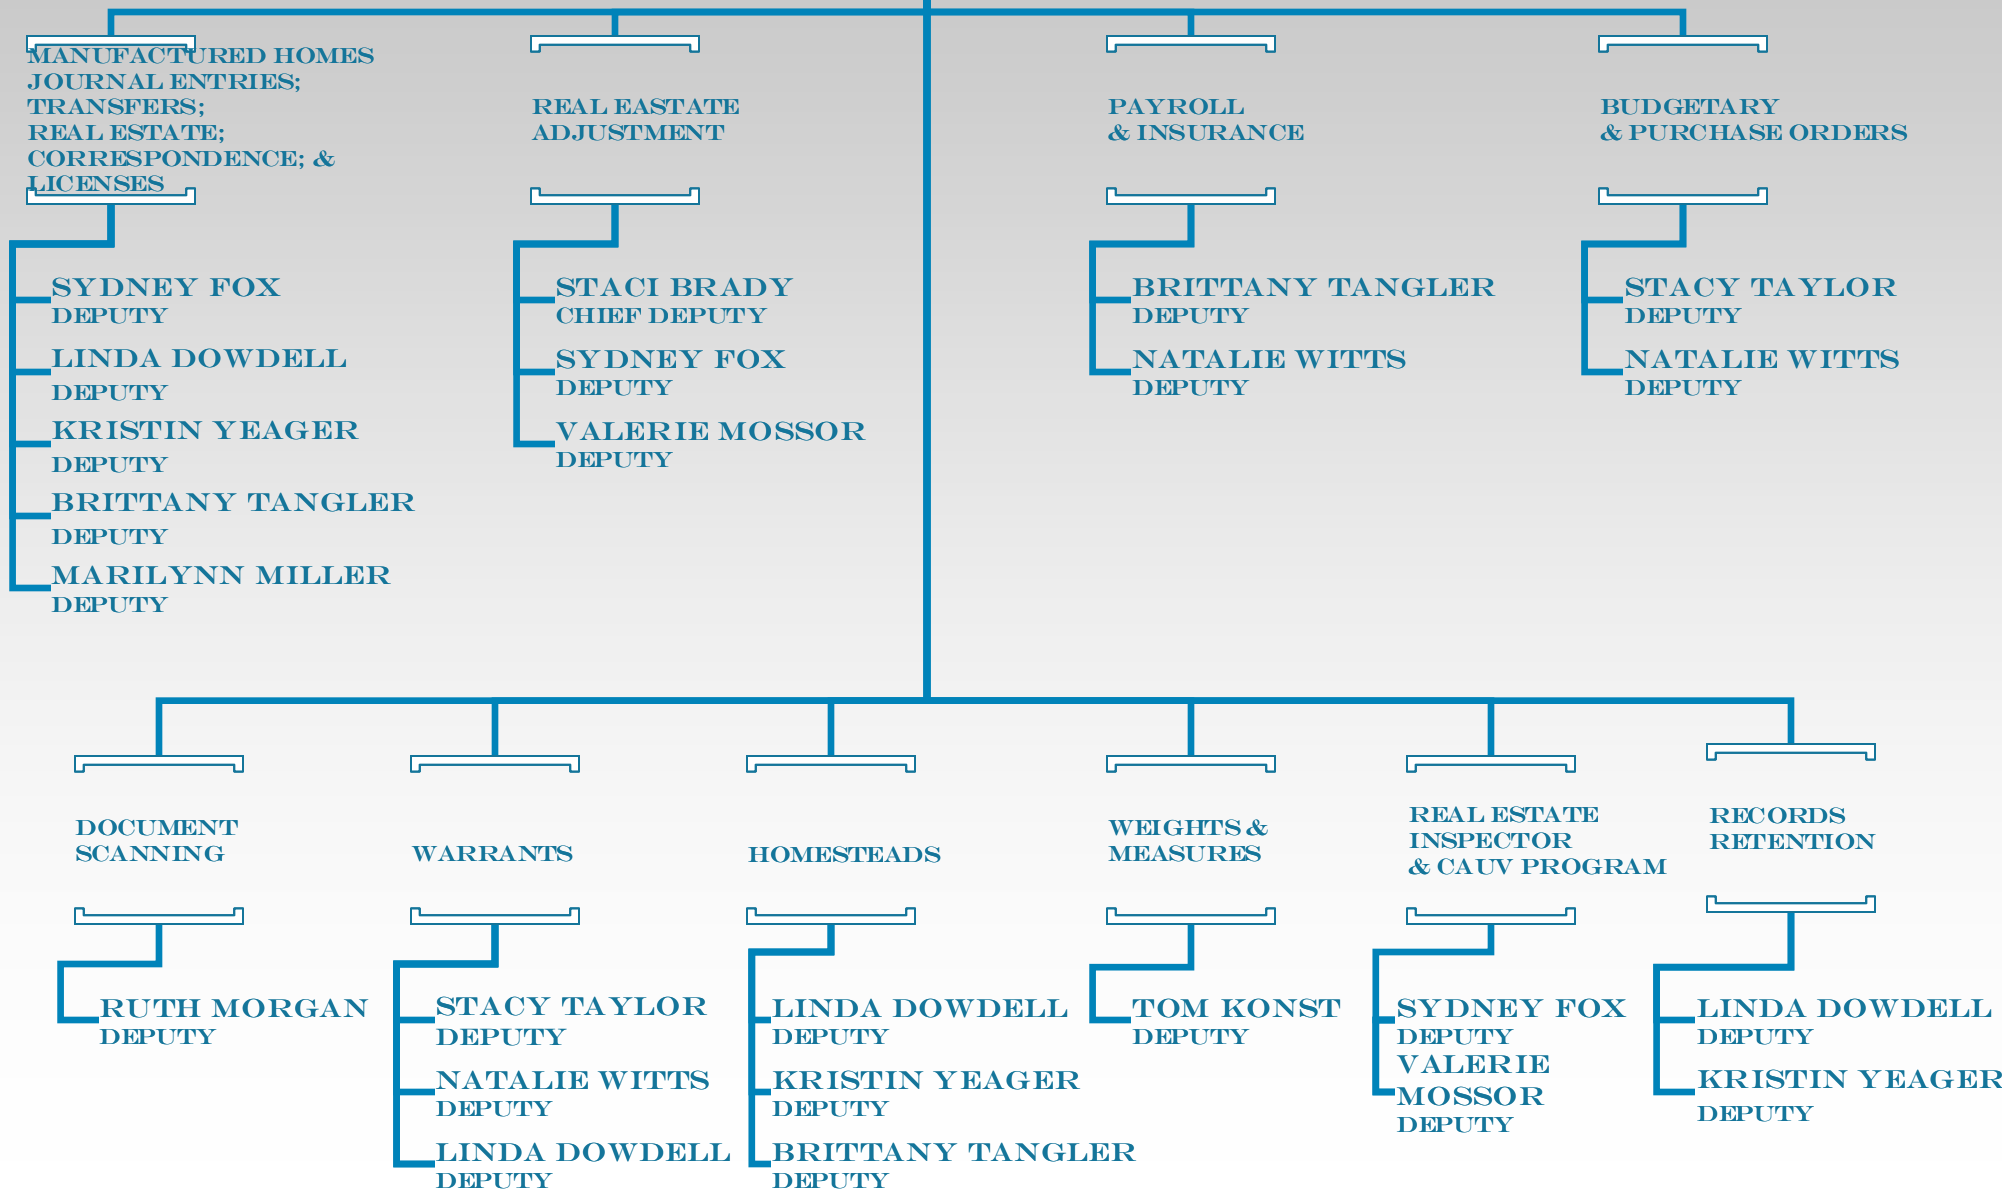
MANUFACTURED HOMES JOURNAL ENTRIES; TRANSFERS; REAL ESTATE; CORRESPONDENCE; & LICENSES

SYDNEY FOX
DEPUTY

LINDA DOWDELL
DEPUTY

KRISTIN YEAGER
DEPUTY

BRITTANY TANGLER
DEPUTY

MARILYNN MILLER
DEPUTY

REAL EASTATE ADJUSTMENT

STACI BRADY
CHIEF DEPUTY

SYDNEY FOX
DEPUTY

VALERIE MOSSOR
DEPUTY

PAYROLL & INSURANCE

BRITTANY TANGLER
DEPUTY

NATALIE WITTS
DEPUTY

BUDGETARY & PURCHASE ORDERS

STACY TAYLOR
DEPUTY

NATALIE WITTS
DEPUTY

DOCUMENT SCANNING

RUTH MORGAN
DEPUTY

WARRANTS

STACY TAYLOR
DEPUTY

NATALIE WITTS
DEPUTY

LINDA DOWDELL
DEPUTY

HOMESTEADS

LINDA DOWDELL
DEPUTY

KRISTIN YEAGER
DEPUTY

BRITTANY TANGLER
DEPUTY

WEIGHTS & MEASURES

TOM KONST
DEPUTY

REAL ESTATE INSPECTOR & CAUV PROGRAM

SYDNEY FOX
DEPUTY

VALERIE MOSSOR
DEPUTY

RECORDS RETENTION

LINDA DOWDELL
DEPUTY

KRISTIN YEAGER
DEPUTY